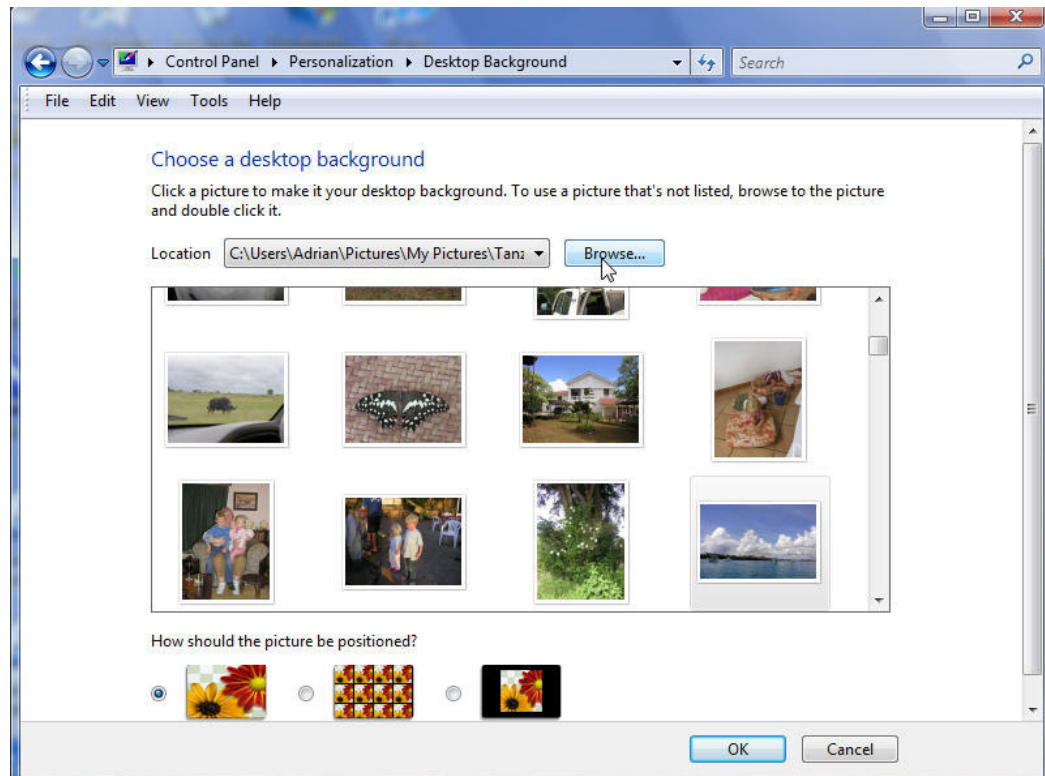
▸ Control Panel ▸ Personalization ▸ Desktop Background

Search

File Edit View Tools Help

Choose a desktop background

Click a picture to make it your desktop background. To use a picture that's not listed, browse to the picture and double click it.

Location C:\Users\Adrian\Pictures\My Pictures\Tanz

Browse...

How should the picture be positioned?

OK

Cancel